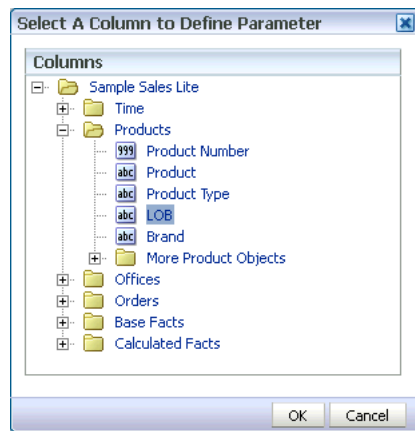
Select A Column to Define Parameter

Columns

Sample Sales Lite
Time
Products
999 Product Number
abc Product
abc Product Type
abc LOB
abc Brand
More Product Objects
Offices
Orders
Base Facts
Calculated Facts

OK
Cancel